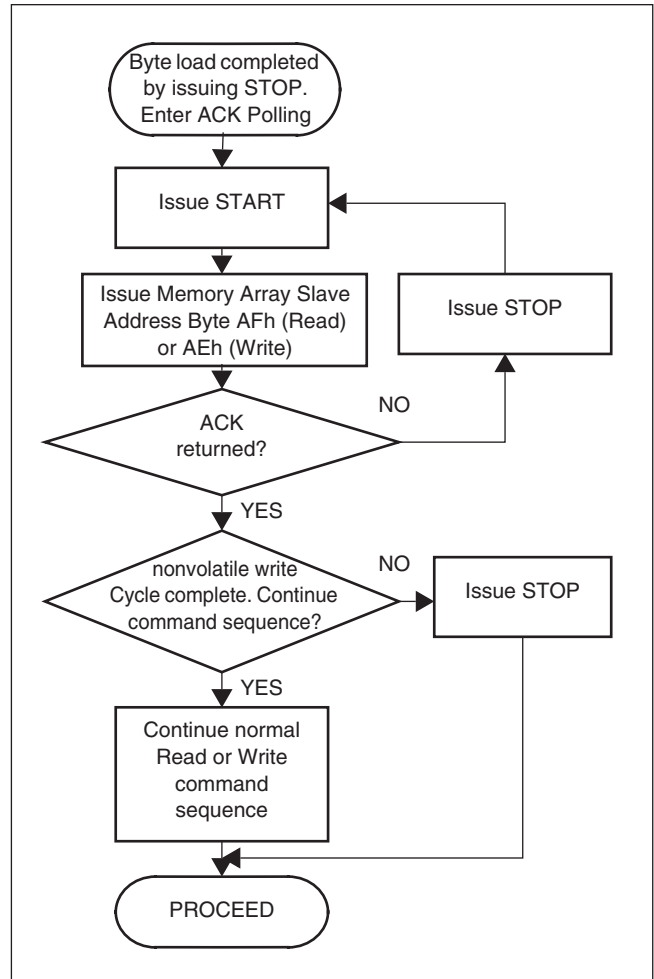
Byte load completed by issuing STOP. Enter ACK Polling

Issue START

Issue Memory Array Slave Address Byte AFh (Read) or AEh (Write)

Issue STOP

NO

ACK returned?

YES

nonvolatile write Cycle complete. Continue command sequence?

NO

Issue STOP

YES

Continue normal Read or Write command sequence

PROCEED